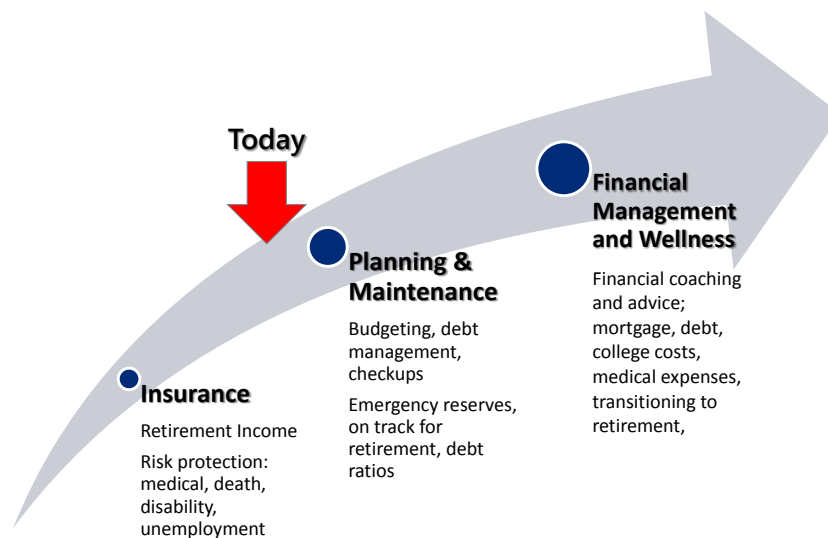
Today

Insurance

Retirement Income

Risk protection: medical, death, disability, unemployment

Planning & Maintenance

Budgeting, debt management, checkups

Emergency reserves, on track for retirement, debt ratios

Financial Management and Wellness

Financial coaching and advice; mortgage, debt, college costs, medical expenses, transitioning to retirement,